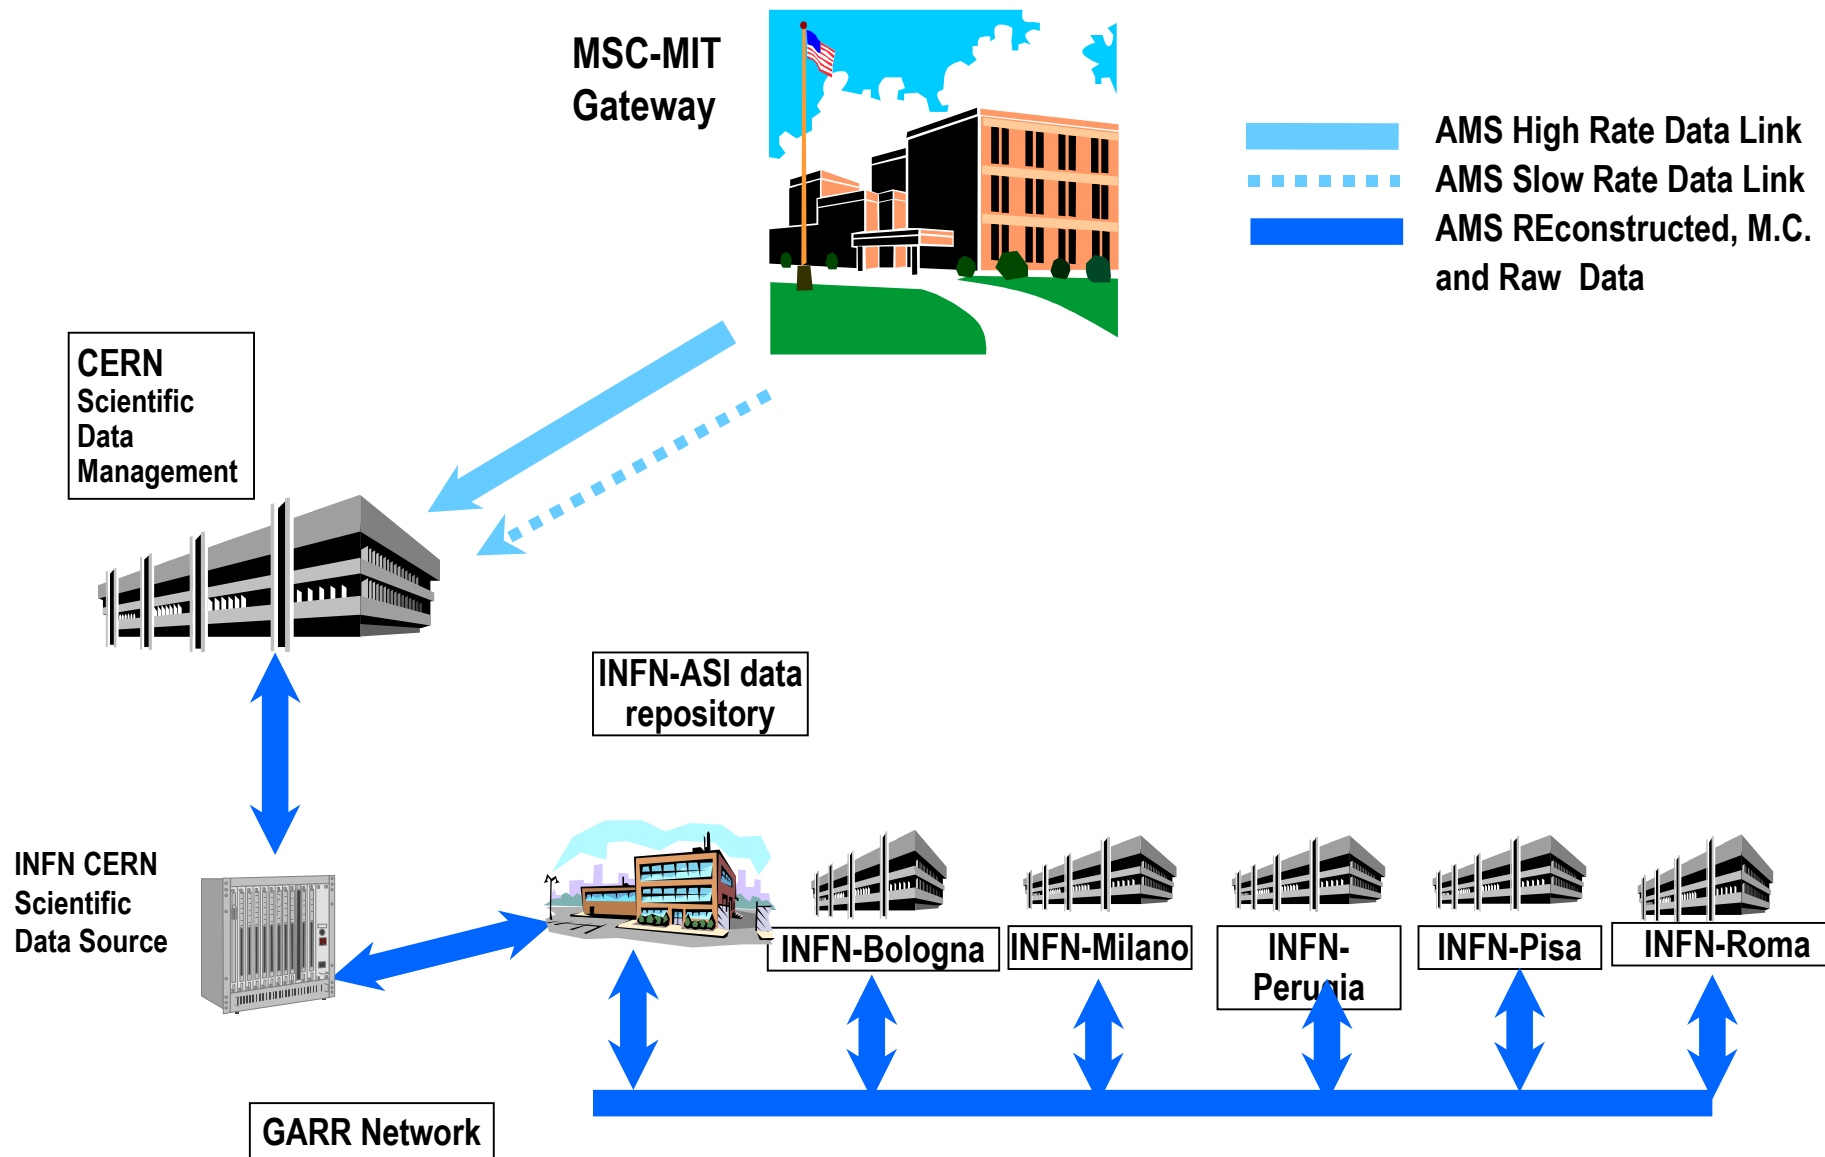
MSC-MIT Gateway

AMS High Rate Data Link
AMS Slow Rate Data Link
AMS REconstructed, M.C. and Raw Data

CERN Scientific Data Management

INFN-ASI data repository

INFN CERN Scientific Data Source

INFN-Bologna
INFN-Milano
INFN-Perugia
INFN-Pisa
INFN-Roma

GARR Network